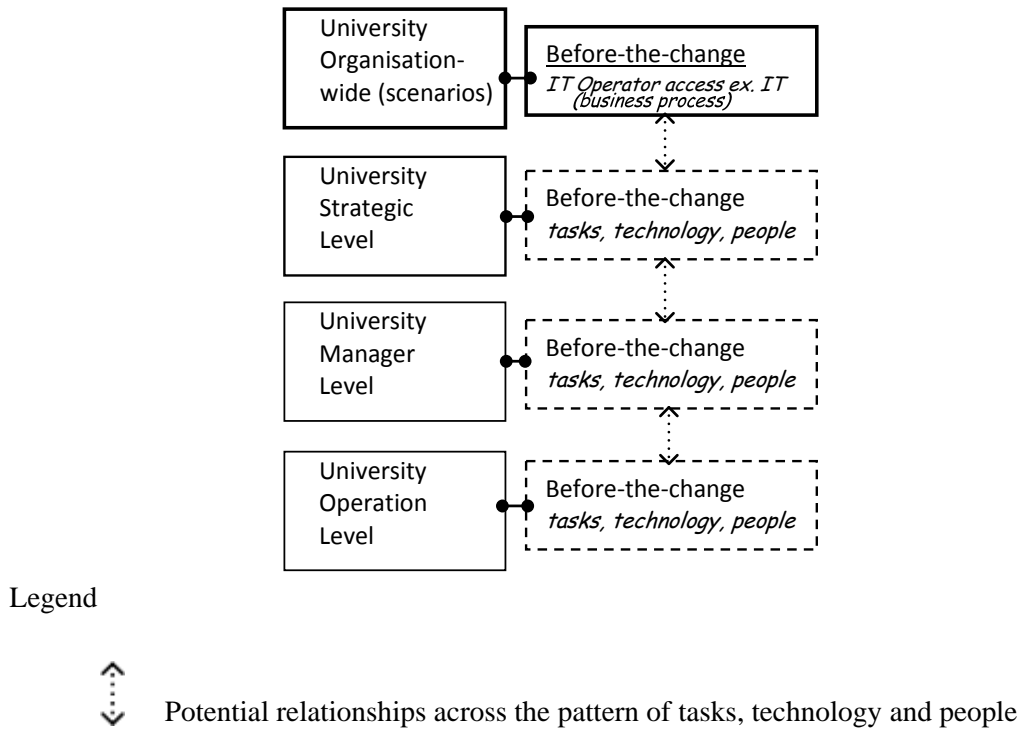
University Organisation-wide (scenarios)

Before-the-change
IT Operator access ex. IT (business process)

University Strategic Level

Before-the-change
tasks, technology, people

University Manager Level

Before-the-change
tasks, technology, people

University Operation Level

Before-the-change
tasks, technology, people

Legend

Potential relationships across the pattern of tasks, technology and people